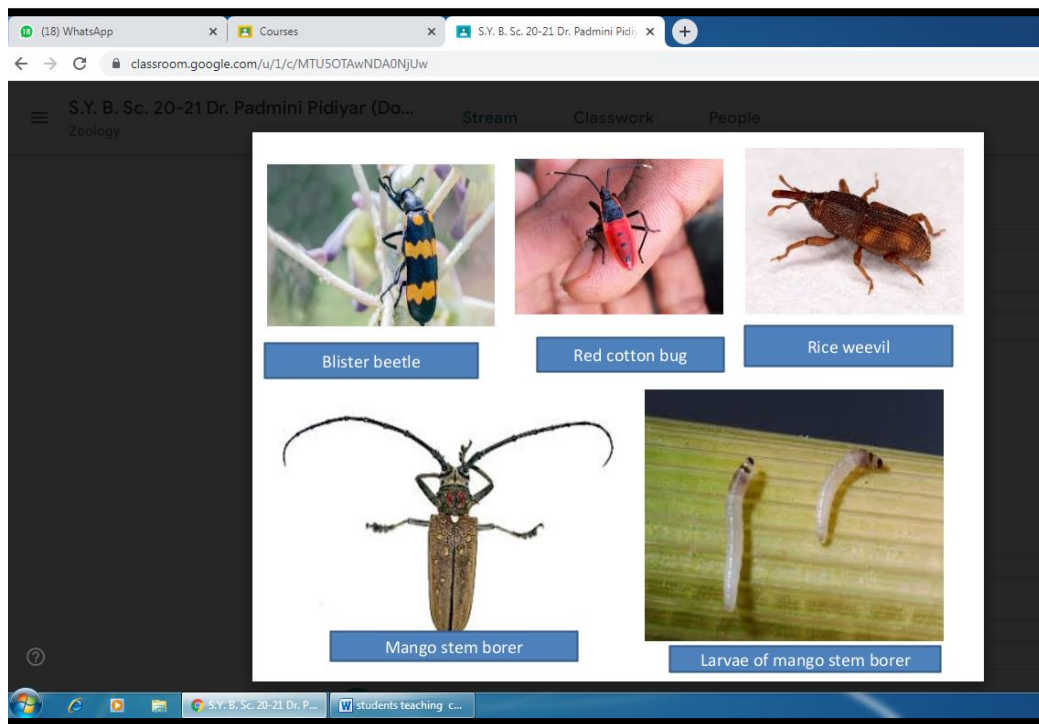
(18) WhatsApp ×
Courses ×
S.Y. B. Sc. 20-21 Dr. Padmini Pidi ×
+

classroom.google.com/u/1/c/MTU5OTAwNDA0NjUw

S.Y. B. Sc. 20-21 Dr. Padmini Pidiyar (Do...
Zoology

Stream
Classwork
People

Blister beetle

Red cotton bug

Rice weevil

Mango stem borer

Larvae of mango stem borer

S.Y. B. Sc. 20-21 Dr. P...
students teaching c...